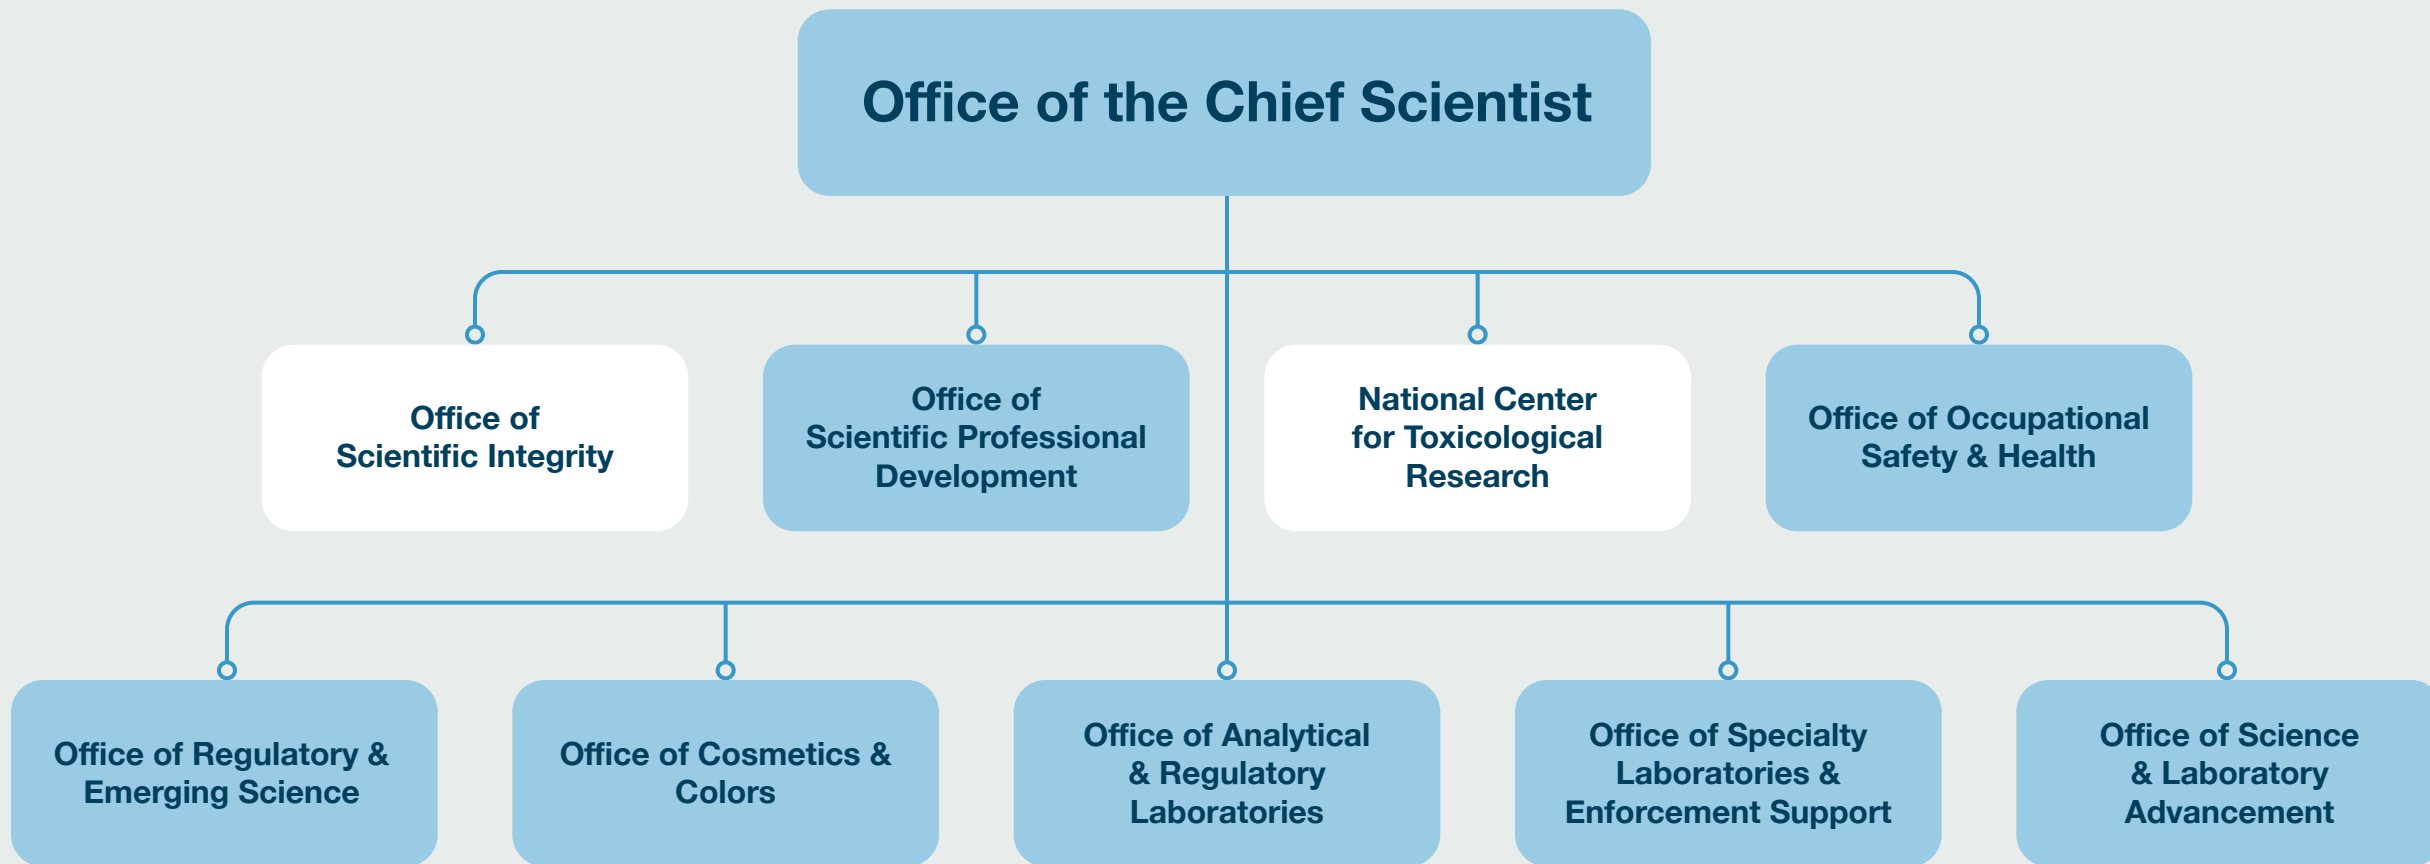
Office of the Chief Scientist

Office of Scientific Integrity

Office of Scientific Professional Development

National Center for Toxicological Research

Office of Occupational Safety & Health

Office of Regulatory & Emerging Science

Office of Cosmetics & Colors

Office of Analytical & Regulatory Laboratories

Office of Specialty Laboratories & Enforcement Support

Office of Science & Laboratory Advancement